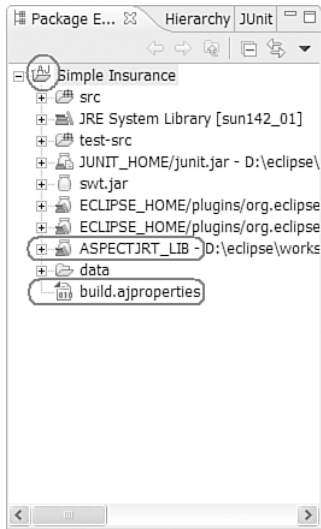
Package E... ☒ Hierarchy JUnit

AJ Simple Insurance
src
JRE System Library [sun142_01]
test-src
JUNIT_HOME/junit.jar - D:\eclipse\
swt.jar
ECLIPSE_HOME/plugins/org.eclipse
ECLIPSE_HOME/plugins/org.eclipse
ASPECTJRT_LIB - D:\eclipse\works
data
build.ajproperties